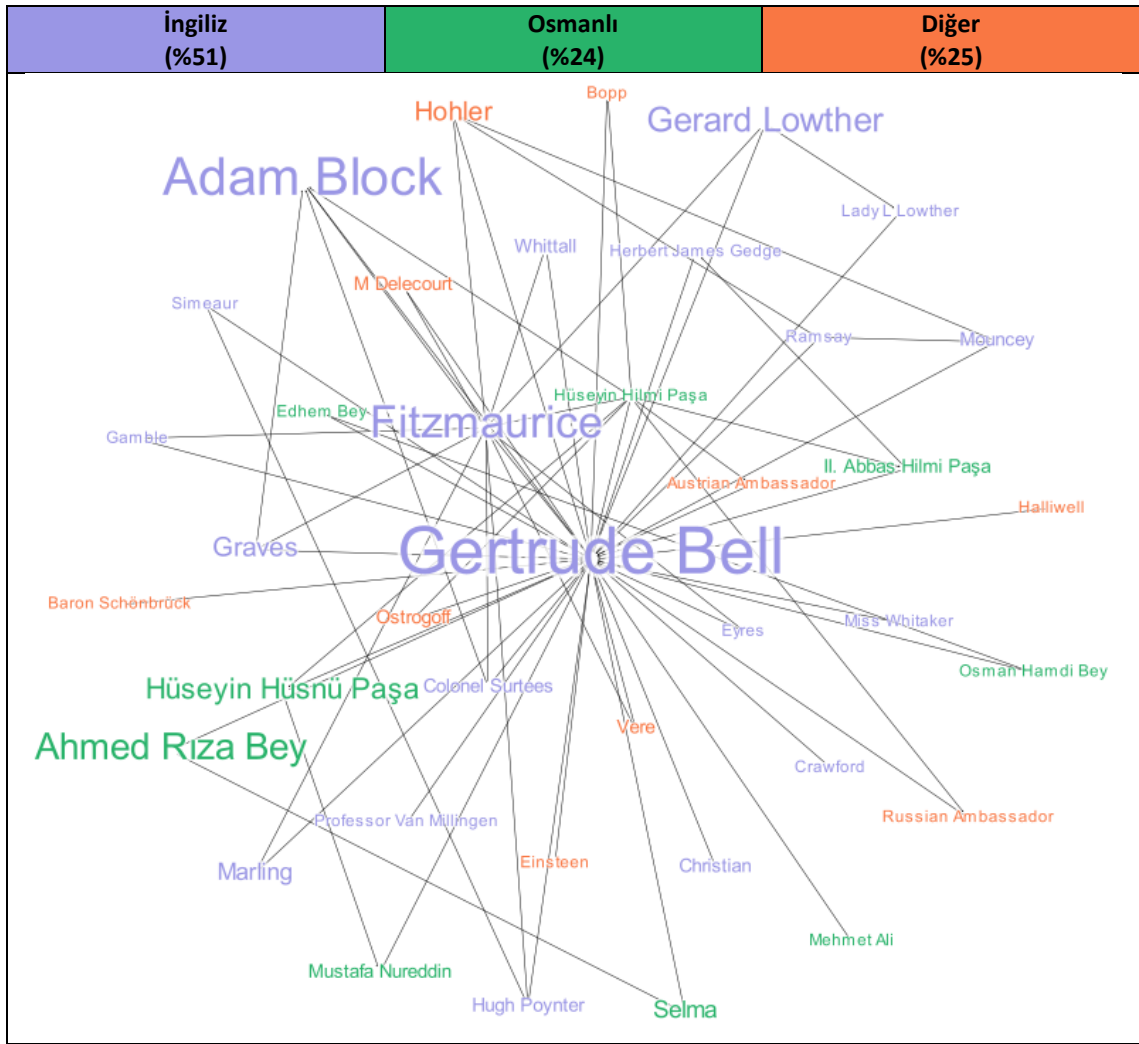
| İngiliz (%51) | Osmanlı (%24) | Diğer (%25) |
|---|---|---|

Bopp
Hohler
Gerard Lowther
Adam Block
Lady L Lowther
Whittall
Herbert James Gedge
M Delecourt
Simeaur
Ramsay
Mouncey
Hüseyin Hilmi Paşa
Edhem Bey
Fitzmaurice
Gamble
II. Abbas Hilmi Paşa
Austrian Ambassador
Halliwell
Graves
Gertrude Bell
Baron Schönbrück
Ostrogoff
Miss Whitaker
Eyres
Osman Hamdi Bey
Hüseyin Hüsnü Paşa
Colonel Surtees
Vere
Ahmed Rıza Bey
Crawford
Russian Ambassador
Professor Van Millingen
Marling
Einsteen
Christian
Mehmet Ali
Mustafa Nureddin
Hugh Poynter
Selma